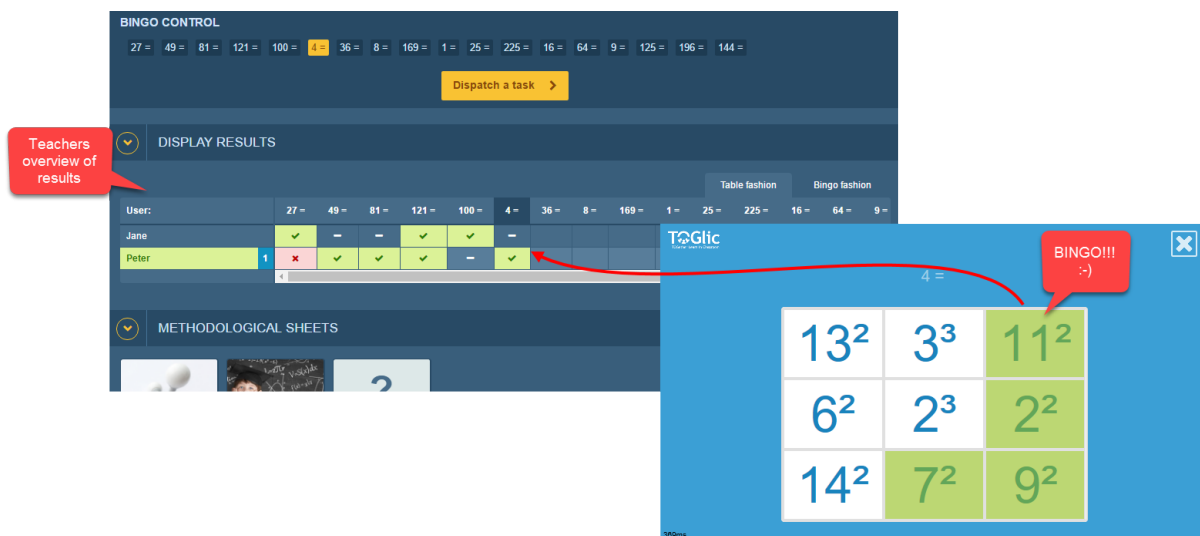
BINGO CONTROL

27 = 49 = 81 = 121 = 100 = 4 = 36 = 8 = 169 = 1 = 25 = 225 = 16 = 64 = 9 = 125 = 196 = 144 =

Dispatch a task

Teachers overview of results

DISPLAY RESULTS

Table fashion

Bingo fashion

| User: | | 27 = | 49 = | 81 = | 121 = | 100 = | 4 = | 36 = | 8 = | 169 = | 1 = | 25 = | 225 = | 16 = | 64 = | 9 = |
|---|---|---|---|---|---|---|---|---|---|---|---|---|---|---|---|---|
| Jane | | ✔ | – | – | ✔ | ✔ | – | | | | | | | | | |
| Peter | 1 | ✖ | ✔ | ✔ | ✔ | – | ✔ | | | | | | | | | |

METHODOLOGICAL SHEETS

TOGlic

BINGO!!! :-)

4 =

| $13^2$ | $3^3$ | $11^2$ |
|---|---|---|
| $6^2$ | $2^3$ | $2^2$ |
| $14^2$ | $7^2$ | $9^2$ |